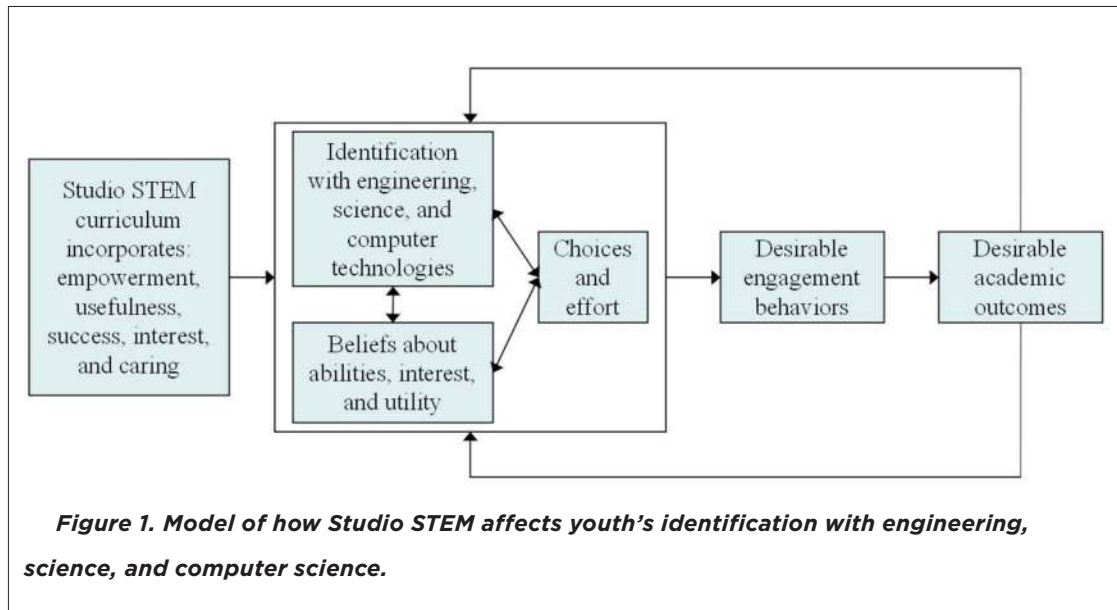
Studio STEM curriculum incorporates: empowerment, usefulness, success, interest, and caring

Identification with engineering, science, and computer technologies

Beliefs about abilities, interest, and utility

Choices and effort

Desirable engagement behaviors

Desirable academic outcomes

Figure 1. Model of how Studio STEM affects youth's identification with engineering, science, and computer science.